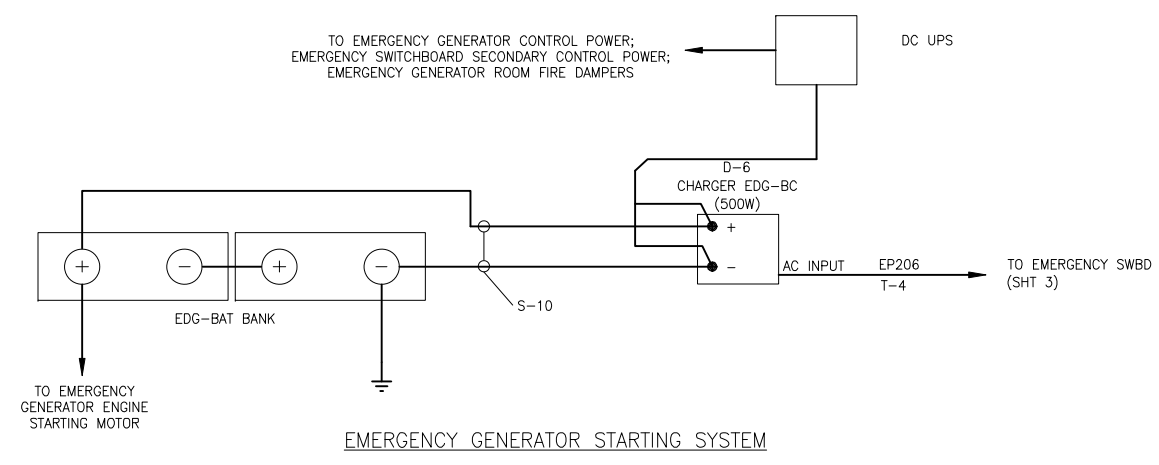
TO EMERGENCY GENERATOR CONTROL POWER;
EMERGENCY SWITCHBOARD SECONDARY CONTROL POWER;
EMERGENCY GENERATOR ROOM FIRE DAMPERS

DC UPS

D-6
CHARGER EDG-BC
(500W)

+

+

−

+

−

−

AC INPUT

EP206

T-4

TO EMERGENCY SWBD
(SHT 3)

EDG-BAT BANK

S-10

TO EMERGENCY
GENERATOR ENGINE
STARTING MOTOR

EMERGENCY GENERATOR STARTING SYSTEM